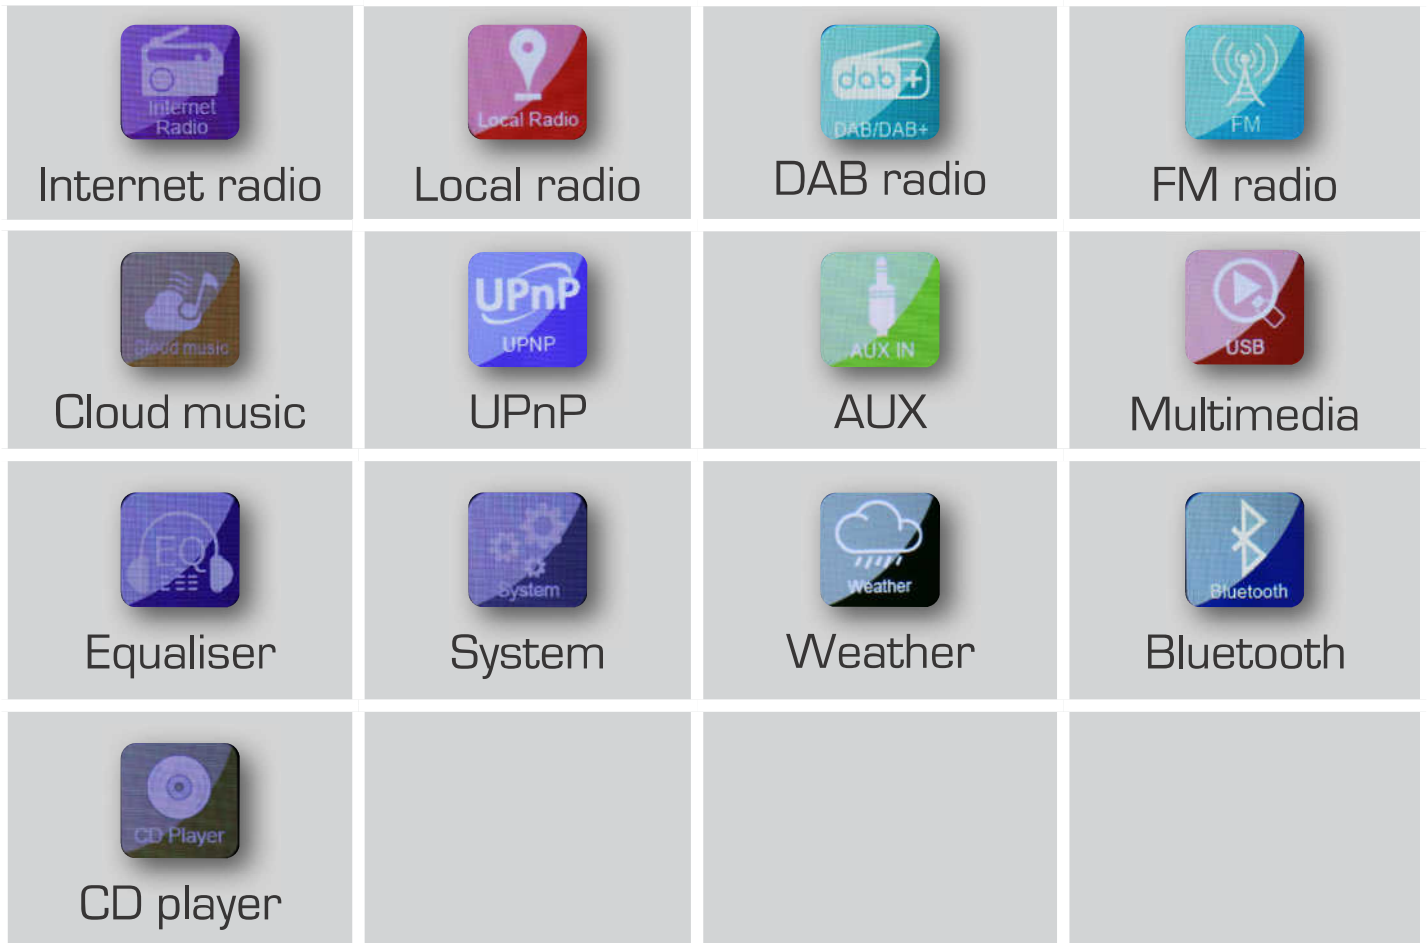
| | | | |
|---|---|---|---|
| Internet Radio<br>Internet radio | Local Radio<br>Local radio | dab+<br>DAB/DAB+<br>DAB radio | FM<br>FM radio |
| Cloud music<br>Cloud music | UPnP<br>UPNP<br>UPnP | AUX IN<br>AUX | USB<br>Multimedia |
| EQ<br>Equaliser | System<br>System | Weather<br>Weather | Bluetooth<br>Bluetooth |
| CD Player<br>CD player | | | |